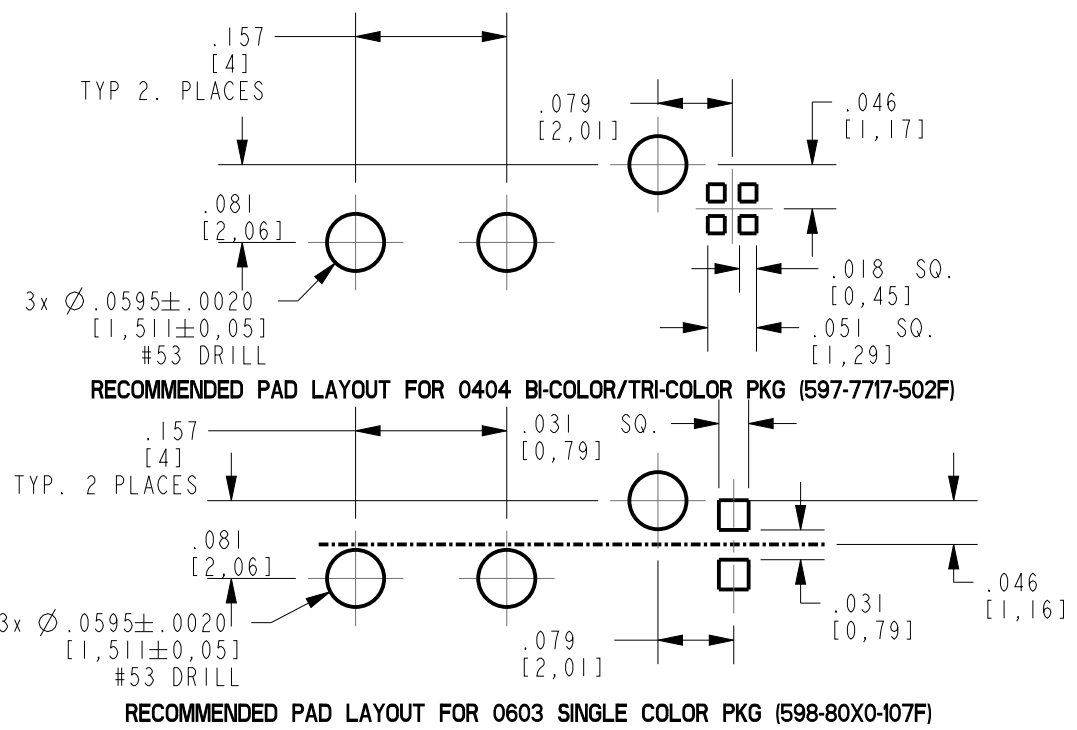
.157
[4]
TYP 2. PLACES

.079
[2,01]

.046
[1,17]

.081
[2,06]

3x $\varnothing$.0595$\pm$.0020
[1,511$\pm$0,05]
#53 DRILL

.018 SQ.
[0,45]

.051 SQ.
[1,29]

RECOMMENDED PAD LAYOUT FOR 0404 BI-COLOR/TRI-COLOR PKG (597-7717-502F)

.157
[4]
TYP. 2 PLACES

.031 SQ.
[0,79]

.081
[2,06]

3x $\varnothing$.0595$\pm$.0020
[1,511$\pm$0,05]
#53 DRILL

.079
[2,01]

.031
[0,79]

.046
[1,16]

RECOMMENDED PAD LAYOUT FOR 0603 SINGLE COLOR PKG (598-80X0-107F)